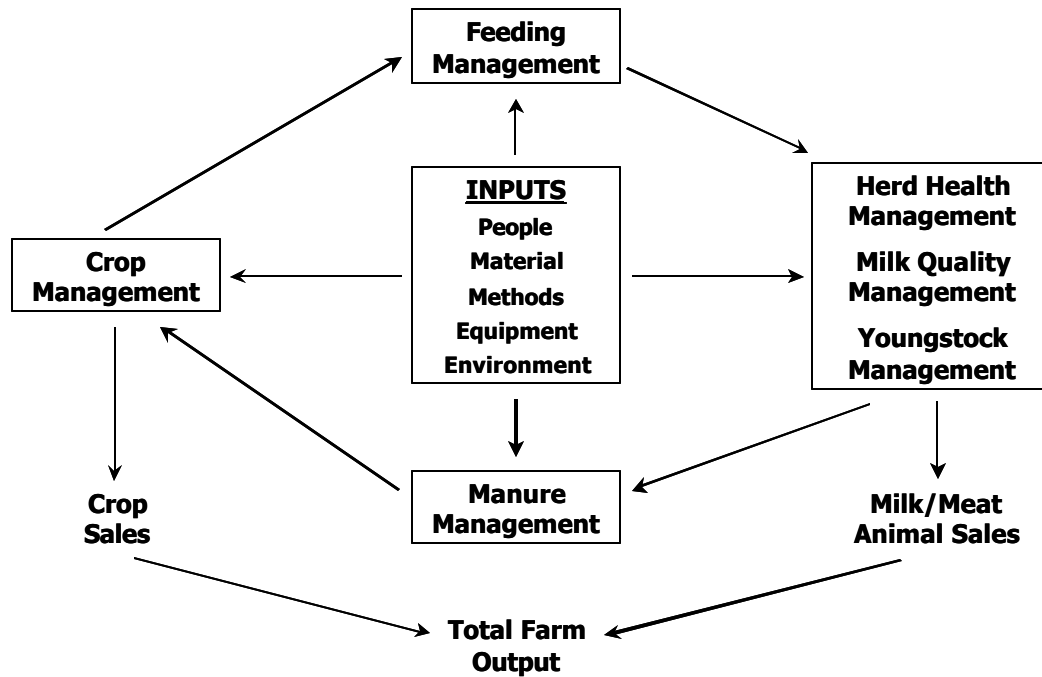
Feeding Management

Crop Management

INPUTS
People
Material
Methods
Equipment
Environment

Herd Health Management

Milk Quality Management

Youngstock Management

Crop Sales

Manure Management

Milk/Meat Animal Sales

Total Farm Output